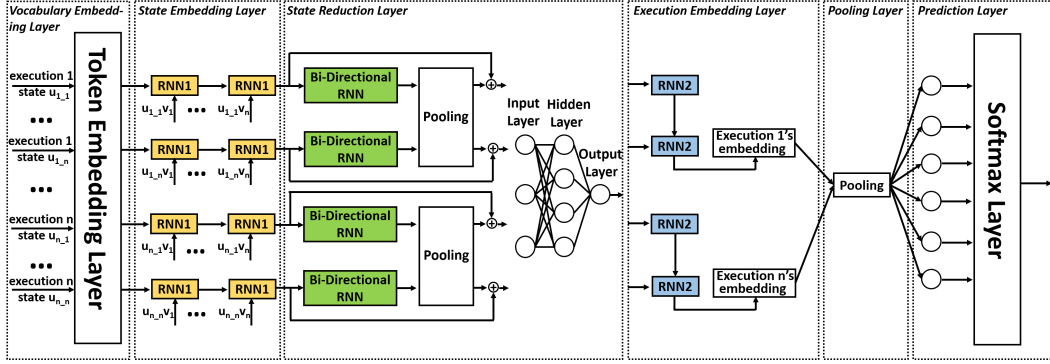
Vocabulary Embedding Layer

State Embedding Layer

State Reduction Layer

Execution Embedding Layer

Pooling Layer

Prediction Layer

Token Embedding Layer

execution 1 state $u_{1\_1}$

•••

execution 1 state $u_{1\_n}$

•••

execution n state $u_{n\_1}$

•••

execution n state $u_{n\_n}$

RNN1 RNN1

$u_{1\_1}v_1$ ••• $u_{1\_1}v_n$

RNN1 RNN1

$u_{1\_n}v_1$ ••• $u_{1\_n}v_n$

RNN1 RNN1

$u_{n\_1}v_1$ ••• $u_{n\_1}v_n$

RNN1 RNN1

$u_{n\_n}v_1$ ••• $u_{n\_n}v_n$

Bi-Directional RNN

Bi-Directional RNN

Pooling

Bi-Directional RNN

Bi-Directional RNN

Pooling

Input Layer

Hidden Layer

Output Layer

RNN2

RNN2

Execution 1's embedding

RNN2

RNN2

Execution n's embedding

Pooling

Softmax Layer